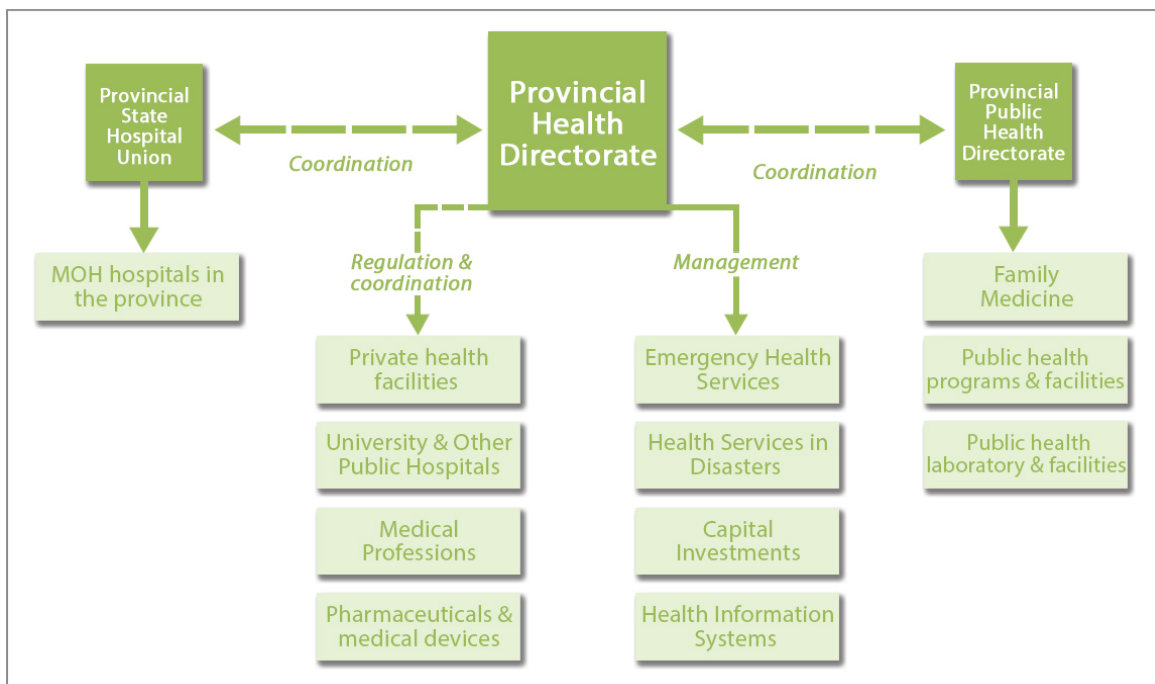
Provincial State Hospital Union

Coordination

Provincial Health Directorate

Coordination

Provincial Public Health Directorate

MOH hospitals in the province

Regulation & coordination

Management

Family Medicine

Private health facilities

University & Other Public Hospitals

Medical Professions

Pharmaceuticals & medical devices

Emergency Health Services

Health Services in Disasters

Capital Investments

Health Information Systems

Public health programs & facilities

Public health laboratory & facilities